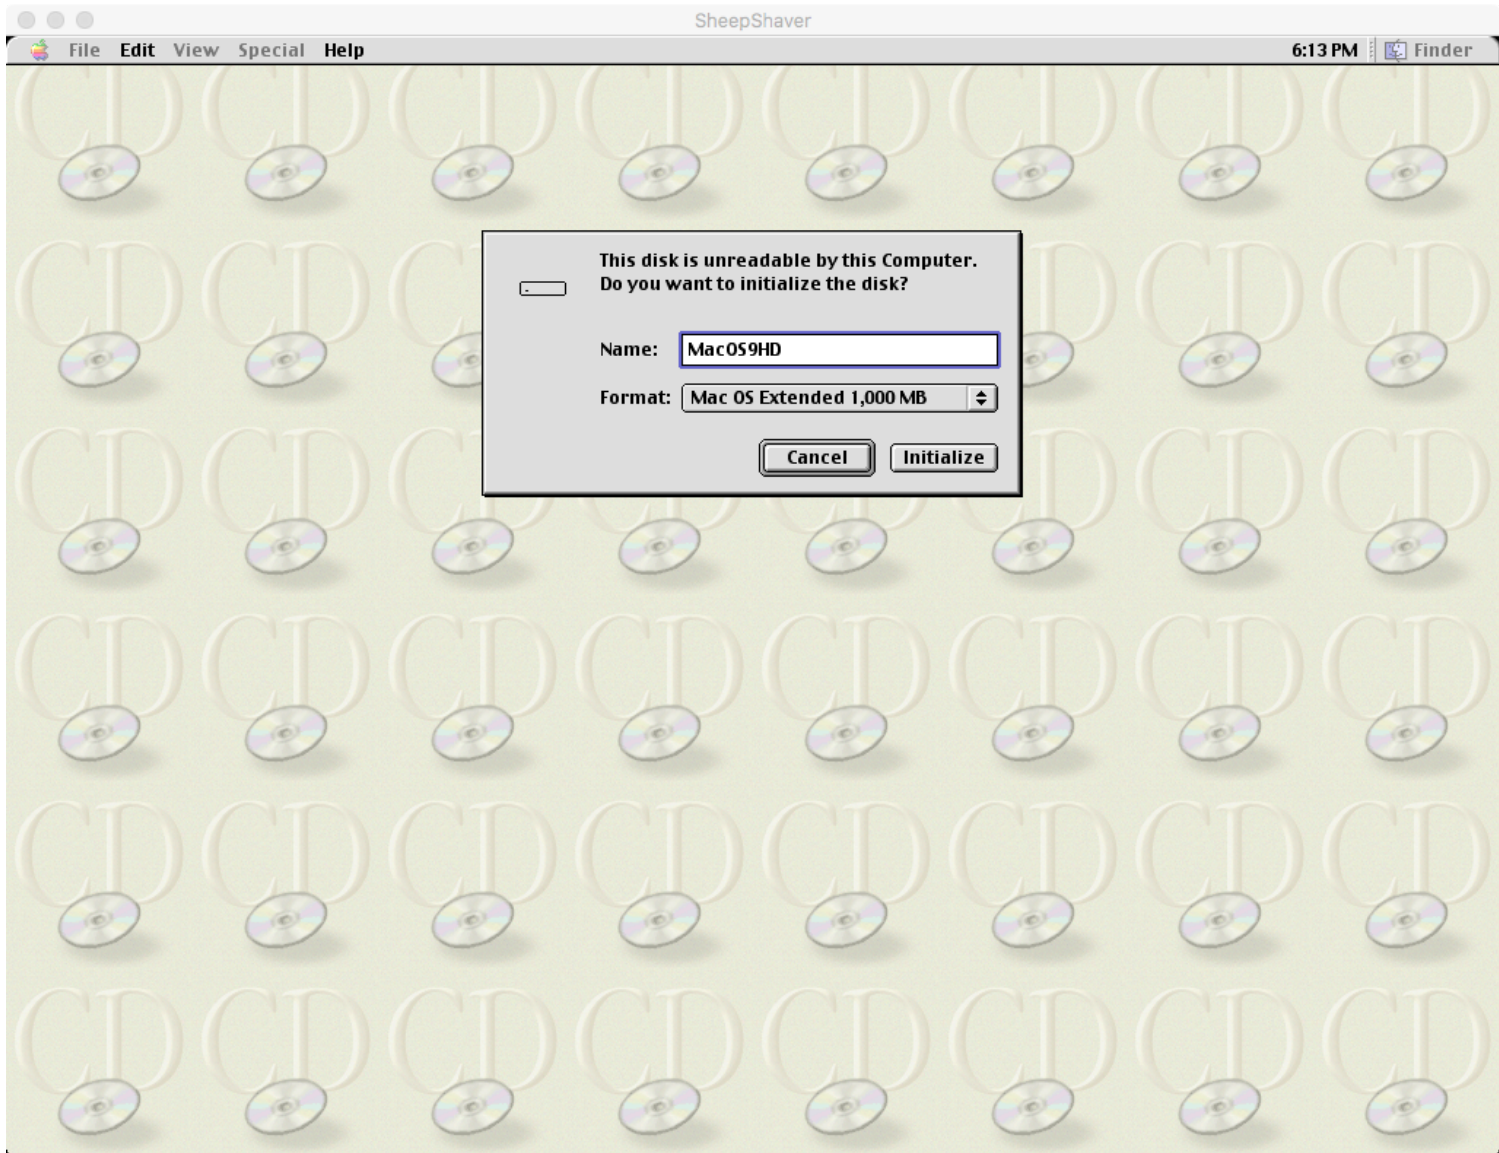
SheepShaver

File Edit View Special Help

6:13 PM Finder

This disk is unreadable by this Computer. Do you want to initialize the disk?

Name: MacOS9HD

Format: Mac OS Extended 1,000 MB

Cancel Initialize